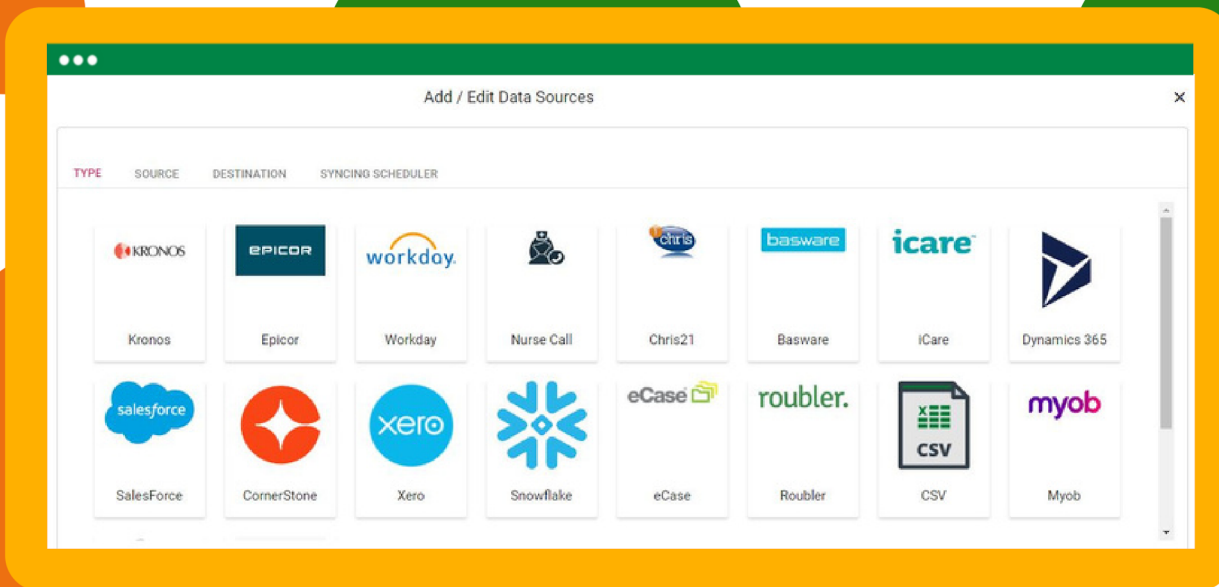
Add / Edit Data Sources

×

TYPE SOURCE DESTINATION SYNCING SCHEDULER

KRONOS
Kronos

EPICOR
Epicor

workday.
Workday

Nurse Call

chris
Chris21

basware
Basware

icare
iCare

Dynamics 365

salesforce
SalesForce

CornerStone

xero
Xero

Snowflake

eCase
eCase

roubler.
Roubler

CSV
CSV

myob
Myob